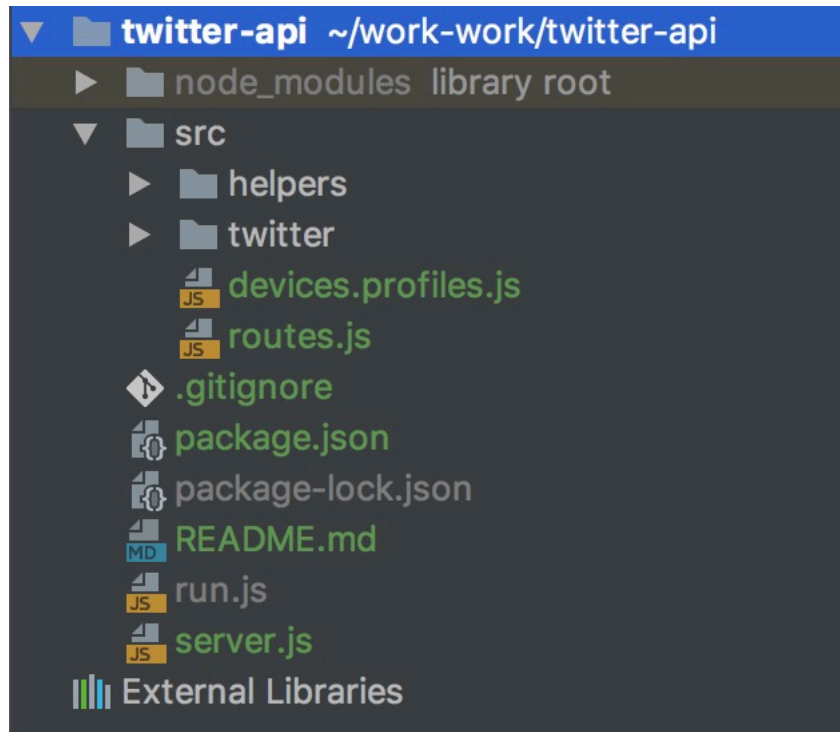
twitter-api ~/work-work/twitter-api
node_modules library root
src
helpers
twitter
JS devices.profiles.js
JS routes.js
.gitignore
package.json
package-lock.json
MD README.md
JS run.js
JS server.js
External Libraries